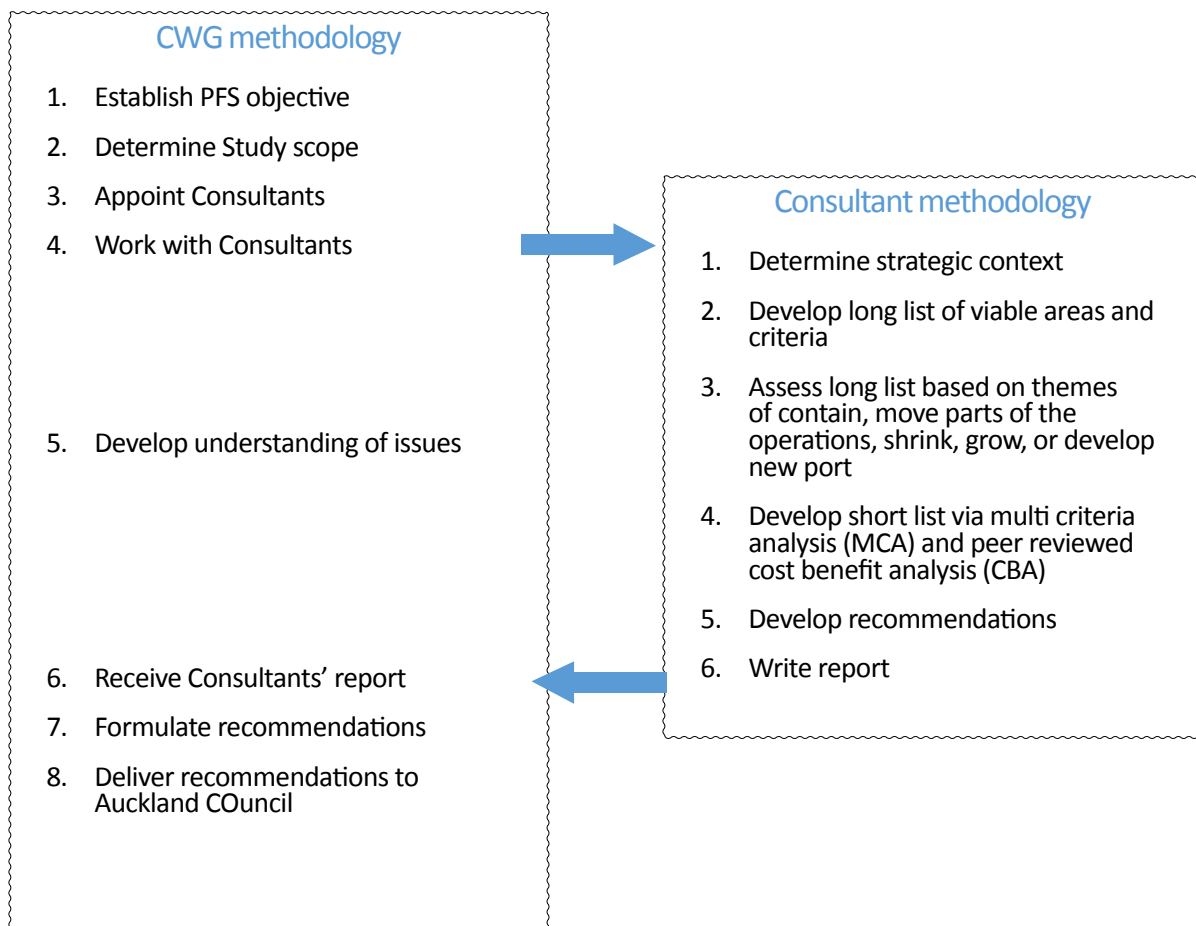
CWG methodology

1. Establish PFS objective
2. Determine Study scope
3. Appoint Consultants
4. Work with Consultants
5. Develop understanding of issues
6. Receive Consultants' report
7. Formulate recommendations
8. Deliver recommendations to Auckland COuncil

Consultant methodology

1. Determine strategic context
2. Develop long list of viable areas and criteria
3. Assess long list based on themes of contain, move parts of the operations, shrink, grow, or develop new port
4. Develop short list via multi criteria analysis (MCA) and peer reviewed cost benefit analysis (CBA)
5. Develop recommendations
6. Write report